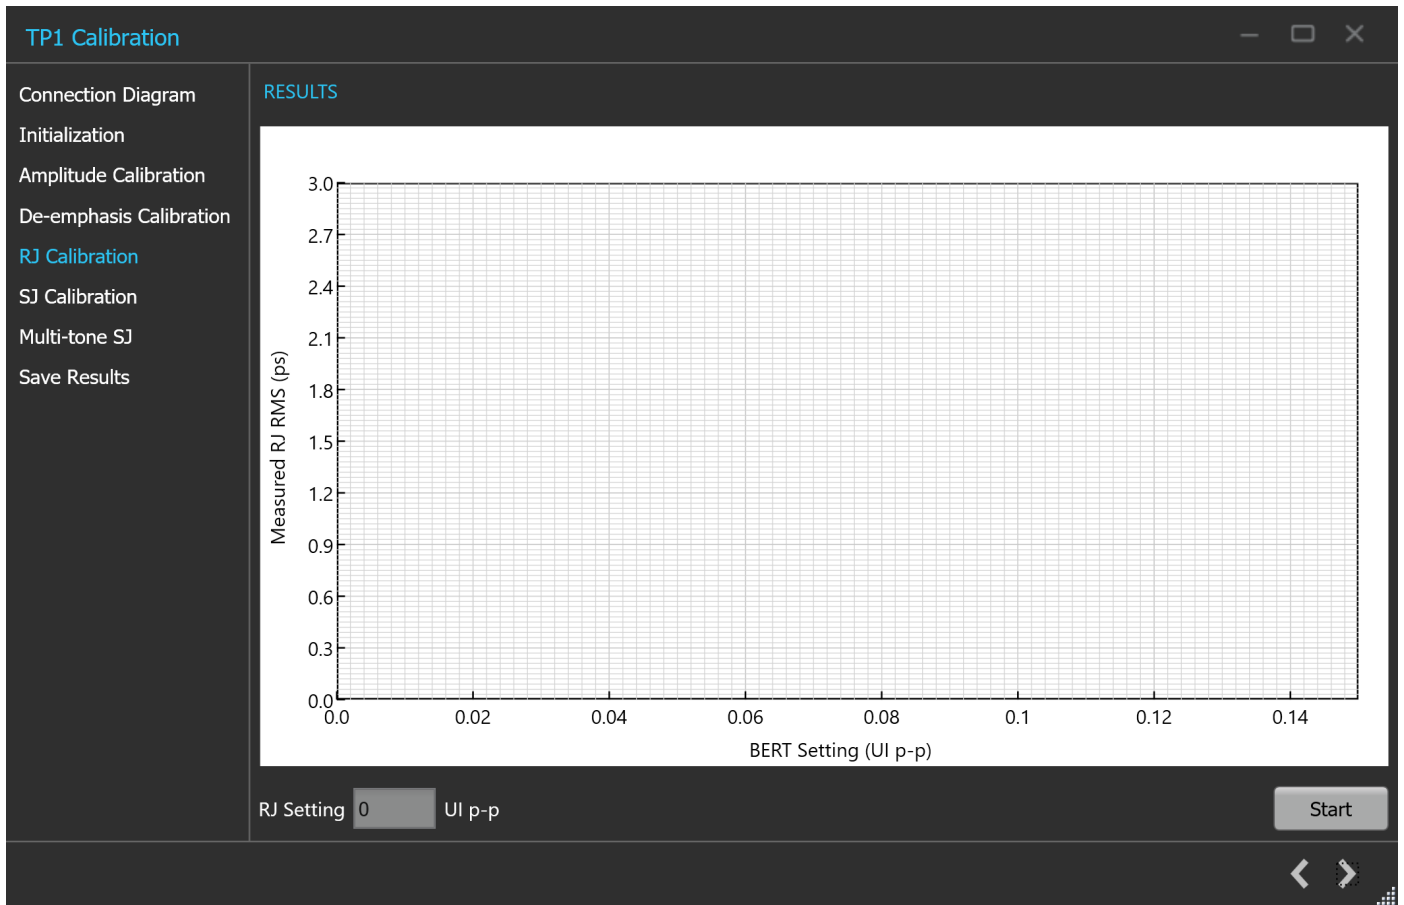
TP1 Calibration

Connection Diagram
Initialization
Amplitude Calibration
De-emphasis Calibration
RJ Calibration
SJ Calibration
Multi-tone SJ
Save Results

RESULTS

3.0
2.7
2.4
2.1
1.8
1.5
1.2
0.9
0.6
0.3
0.0

Measured RJ RMS (ps)

0.0
0.02
0.04
0.06
0.08
0.1
0.12
0.14

BERT Setting (UI p-p)

RJ Setting 0 UI p-p

Start